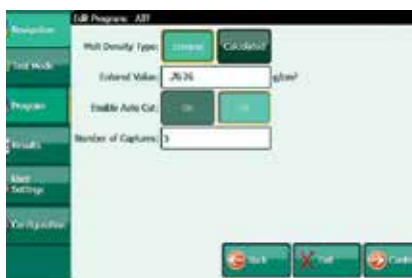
Navigation
Test Mode
Program
Results
User Settings
Configuration

Edit Program: ABS
Melt Density Type: Entered Calculated
Entered Value: .7636 g/cm³
Enable Auto Cut: On Off
Number of Captures: 5

Back Exit Cont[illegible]